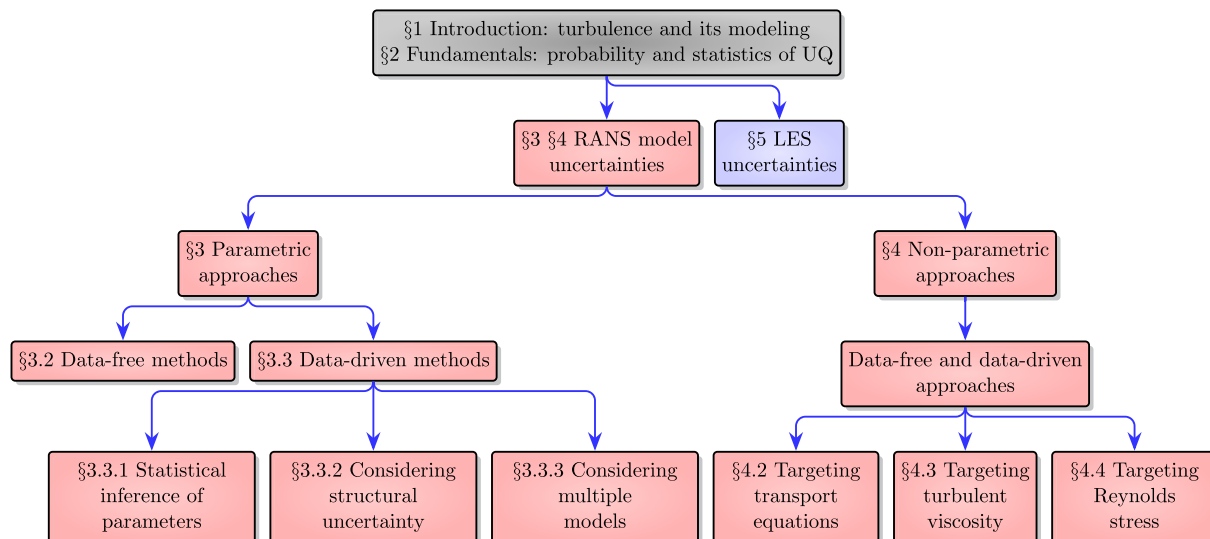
§1 Introduction: turbulence and its modeling
§2 Fundamentals: probability and statistics of UQ

§3 §4 RANS model uncertainties

§5 LES uncertainties

§3 Parametric approaches

§4 Non-parametric approaches

§3.2 Data-free methods

§3.3 Data-driven methods

Data-free and data-driven approaches

§3.3.1 Statistical inference of parameters

§3.3.2 Considering structural uncertainty

§3.3.3 Considering multiple models

§4.2 Targeting transport equations

§4.3 Targeting turbulent viscosity

§4.4 Targeting Reynolds stress